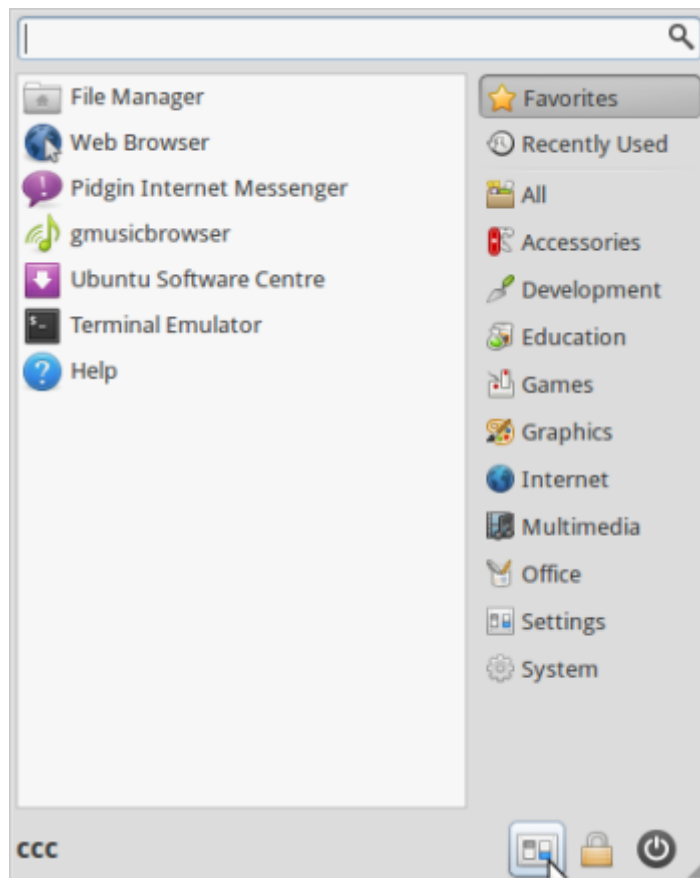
File Manager
Web Browser
Pidgin Internet Messenger
gmusicbrowser
Ubuntu Software Centre
Terminal Emulator
Help

Favorites
Recently Used
All
Accessories
Development
Education
Games
Graphics
Internet
Multimedia
Office
Settings
System

ccc